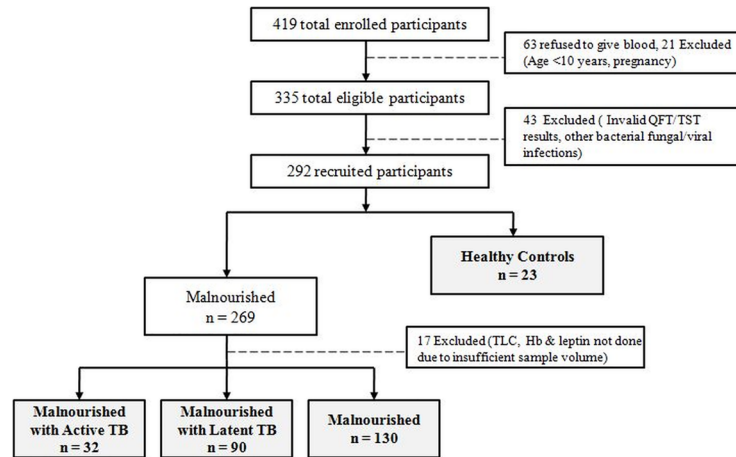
419 total enrolled participants

63 refused to give blood, 21 Excluded (Age <10 years, pregnancy)

335 total eligible participants

43 Excluded ( Invalid QFT/TST results, other bacterial fungal/viral infections)

292 recruited participants

Healthy Controls
n = 23

Malnourished
n = 269

17 Excluded (TLC, Hb & leptin not done due to insufficient sample volume)

Malnourished with Active TB
n = 32

Malnourished with Latent TB
n = 90

Malnourished
n = 130